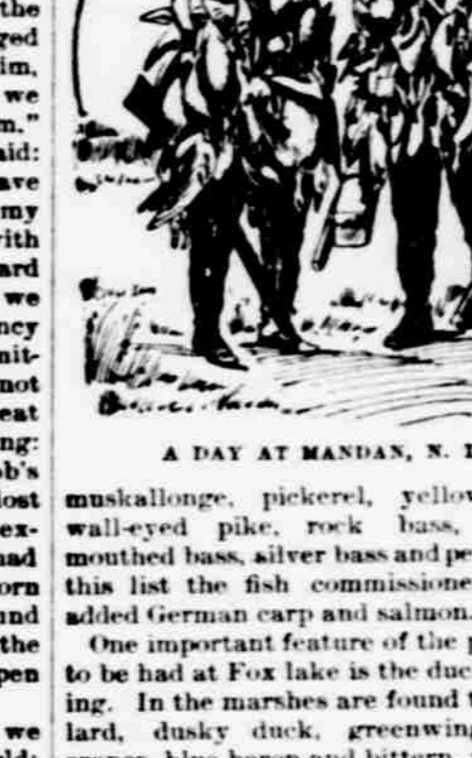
the
ged
im,
we
m."
aid:
ave
my
rith
ard
we
ney
nit-
not
eat
ng:
ob's
lost
ex-
had
orn
und
the
pen

we

A DAY AT MANDAN, N. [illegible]

muskallonge, pickerel, yellow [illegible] wall-eyed pike, rock bass, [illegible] mouthed bass, silver bass and pe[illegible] this list the fish commissione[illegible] added German carp and salmon.

One important feature of the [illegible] to be had at Fox lake is the duc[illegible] ing. In the marshes are found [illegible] lard, dusky duck, greenwing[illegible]